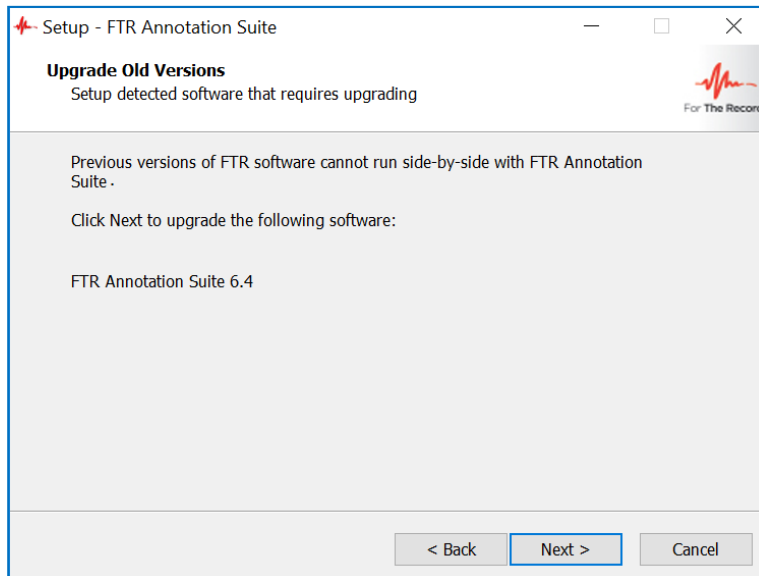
Setup - FTR Annotation Suite

Upgrade Old Versions
Setup detected software that requires upgrading

For The Record

Previous versions of FTR software cannot run side-by-side with FTR Annotation Suite.

Click Next to upgrade the following software:

FTR Annotation Suite 6.4

< Back
Next >
Cancel